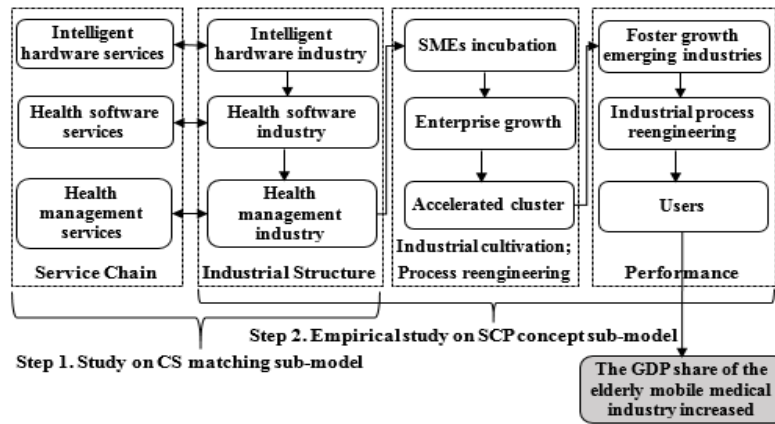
Intelligent hardware services

Health software services

Health management services

Service Chain

Intelligent hardware industry

Health software industry

Health management industry

Industrial Structure

SMEs incubation

Enterprise growth

Accelerated cluster

Industrial cultivation; Process reengineering

Foster growth emerging industries

Industrial process reengineering

Users

Performance

Step 2. Empirical study on SCP concept sub-model

Step 1. Study on CS matching sub-model

The GDP share of the elderly mobile medical industry increased